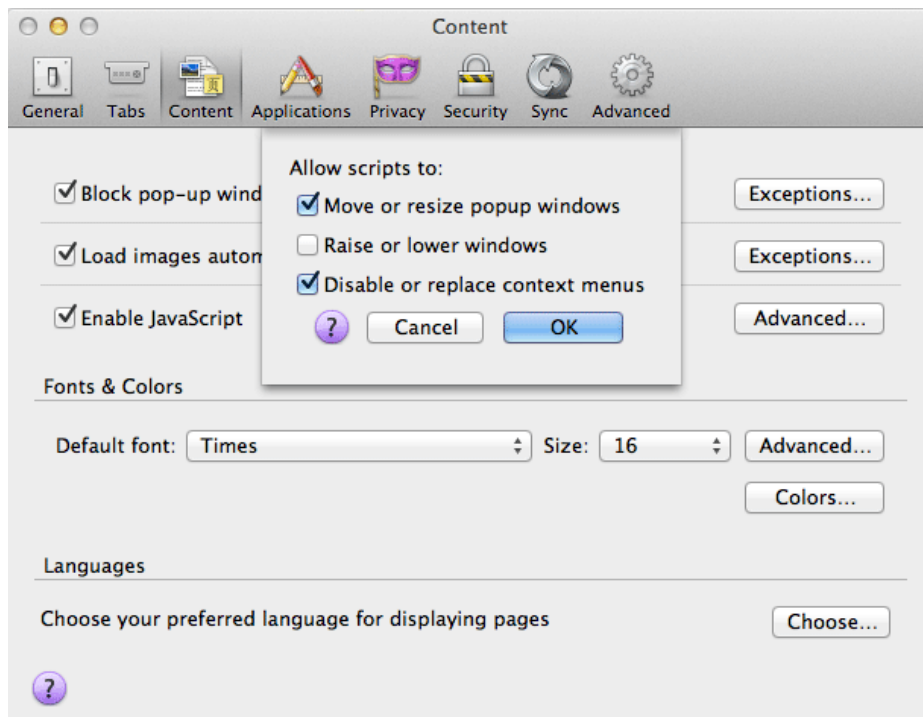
Content

General Tabs Content Applications Privacy Security Sync Advanced

Block pop-up wind

Load images autom

Enable JavaScript

Allow scripts to:

Move or resize popup windows

Raise or lower windows

Disable or replace context menus

?

Cancel

OK

Exceptions...

Exceptions...

Advanced...

Fonts & Colors

Default font: Times

Size: 16

Advanced...

Colors...

Languages

Choose your preferred language for displaying pages

Choose...

?